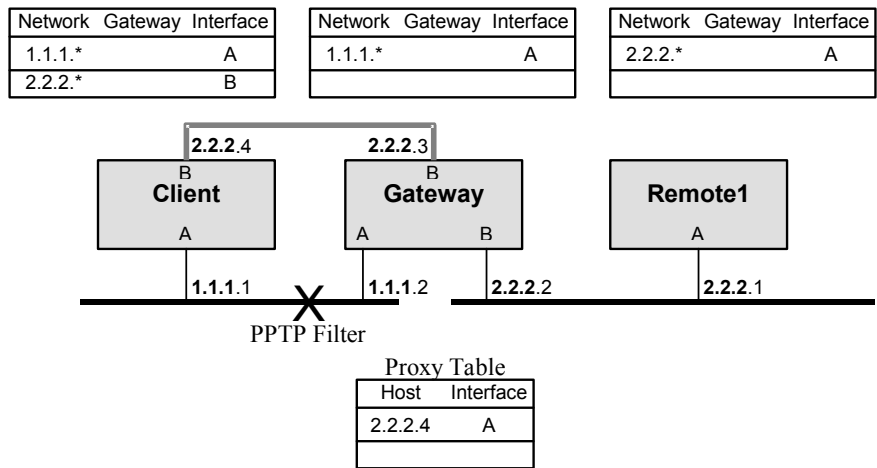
| Network | Gateway | Interface |
|---|---|---|
| 1.1.1.* | | A |
| 2.2.2.* | | B |

| Network | Gateway | Interface |
|---|---|---|
| 1.1.1.* | | A |
| | | |

| Network | Gateway | Interface |
|---|---|---|
| 2.2.2.* | | A |
| | | |

**2.2.2**.4

**2.2.2**.3

B
**Client**
A

B
**Gateway**
A B

**Remote1**
A

**1.1.1**.1

**1.1.1**.2

**2.2.2**.2

**2.2.2**.1

X
PPTP Filter

Proxy Table

| Host | Interface |
|---|---|
| 2.2.2.4 | A |
| | |